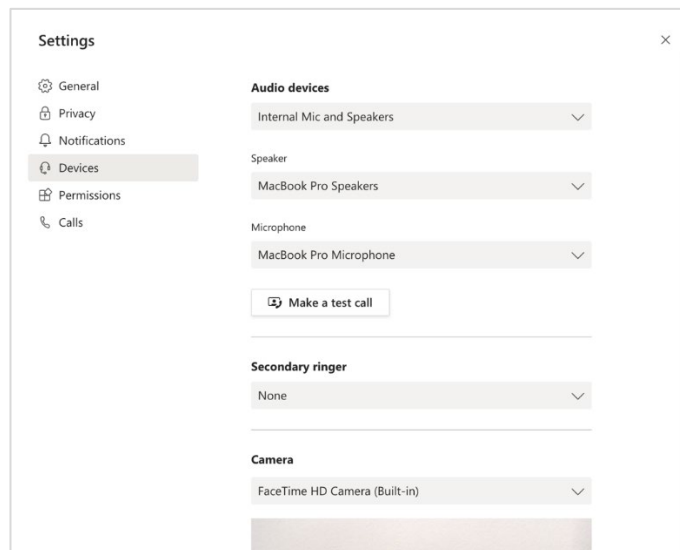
Settings

×

General
Privacy
Notifications
Devices
Permissions
Calls

Audio devices

Internal Mic and Speakers

Speaker

MacBook Pro Speakers

Microphone

MacBook Pro Microphone

Make a test call

Secondary ringer

None

Camera

FaceTime HD Camera (Built-in)